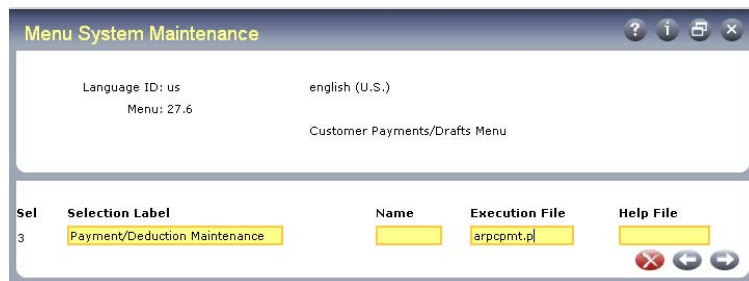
Menu System Maintenance

Language ID: us english (U.S.)
Menu: 27.6
Customer Payments/Drafts Menu

| Sel | Selection Label | Name | Execution File | Help File |
|---|---|---|---|---|
| 3 | Payment/Deduction Maintenance | | arpcpmt.p | |